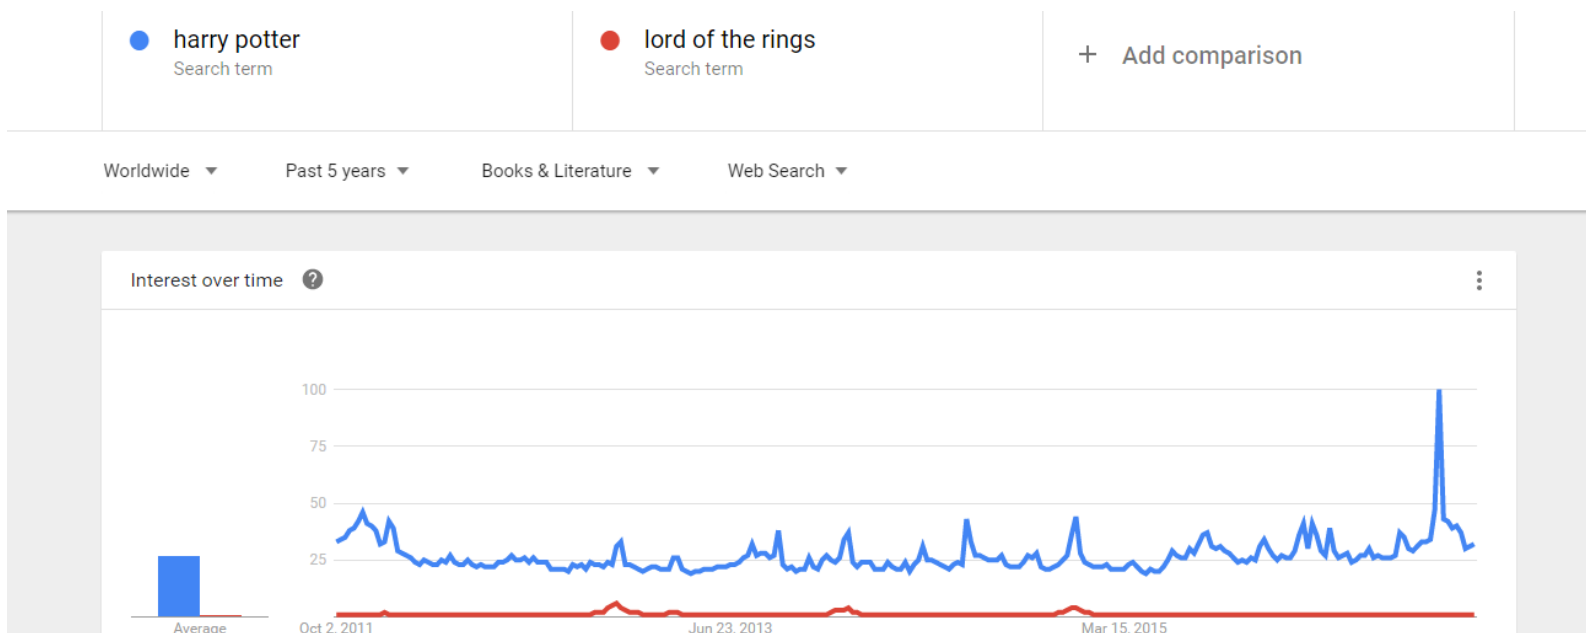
harry potter
Search term

lord of the rings
Search term

+ Add comparison

Worldwide
Past 5 years
Books & Literature
Web Search

Interest over time

100
75
50
25

Average
Oct 2, 2011
Jun 23, 2013
Mar 15, 2015